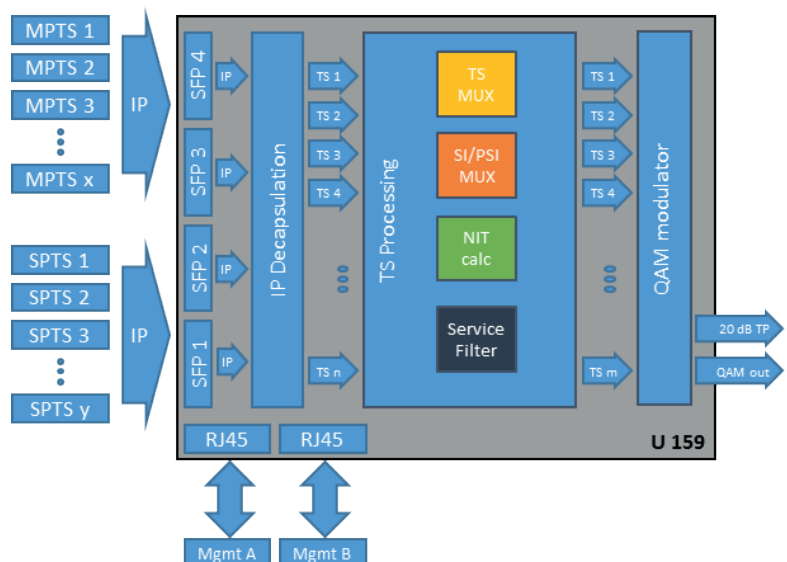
MPTS 1
MPTS 2
MPTS 3
MPTS x

IP

SPTS 1
SPTS 2
SPTS 3
SPTS y

IP

SFP 4
SFP 3
SFP 2
SFP 1

IP
IP
IP
IP

IP Decapsulation

TS 1
TS 2
TS 3
TS 4
TS n

TS Processing

TS MUX

SI/PSI MUX

NIT calc

Service Filter

TS 1
TS 2
TS 3
TS 4
TS m

QAM modulator

20 dB TP
QAM out

RJ45
RJ45

U 159

Mgmt A
Mgmt B